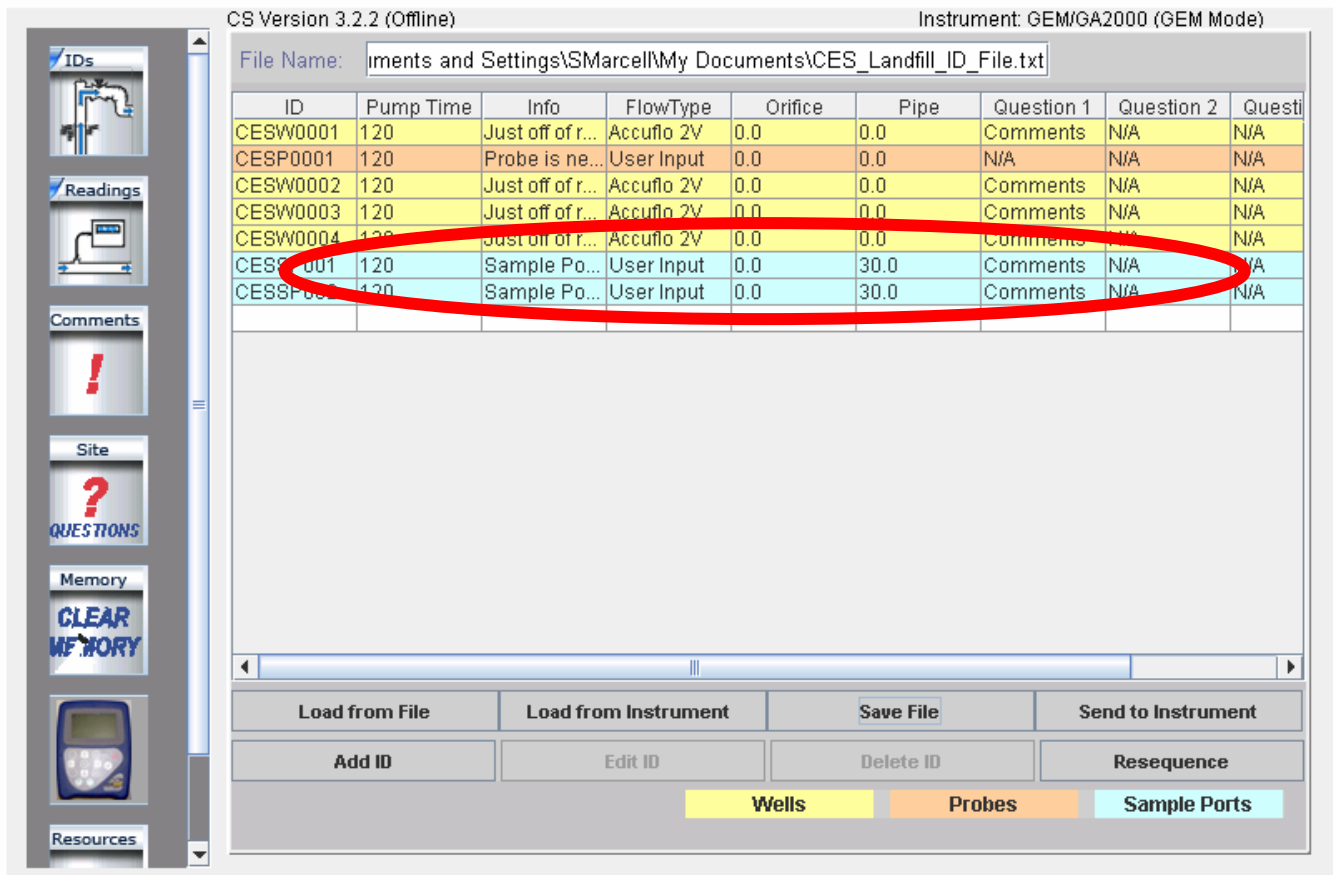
CS Version 3.2.2 (Offline)

Instrument: GEM/GA2000 (GEM Mode)

IDs

Readings

Comments

Site

QUESTIONS

Memory

CLEAR MEMORY

Resources

File Name: ıments and Settings\SMarcell\My Documents\CES_Landfill_ID_File.txt

| ID | Pump Time | Info | FlowType | Orifice | Pipe | Question 1 | Question 2 | Questi |
|---|---|---|---|---|---|---|---|---|
| CESW0001 | 120 | Just off of r... | Accuflo 2V | 0.0 | 0.0 | Comments | N/A | N/A |
| CESP0001 | 120 | Probe is ne... | User Input | 0.0 | 0.0 | N/A | N/A | N/A |
| CESW0002 | 120 | Just off of r... | Accuflo 2V | 0.0 | 0.0 | Comments | N/A | N/A |
| CESW0003 | 120 | Just off of r... | Accuflo 2V | 0.0 | 0.0 | Comments | N/A | N/A |
| CESW0004 | 120 | Just off of r... | Accuflo 2V | 0.0 | 0.0 | Comments | N/A | N/A |
| CESS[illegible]001 | 120 | Sample Po... | User Input | 0.0 | 30.0 | Comments | N/A | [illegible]/A |
| CESSP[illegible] | 120 | Sample Po... | User Input | 0.0 | 30.0 | Comments | N/A | N/A |

Load from File | Load from Instrument | Save File | Send to Instrument

Add ID | Edit ID | Delete ID | Resequence

Wells | Probes | Sample Ports